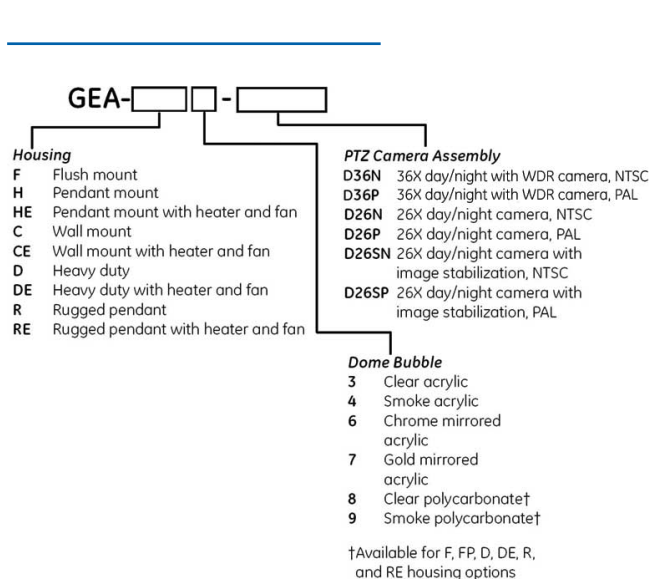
GEA-[ ] [ ] - [ ]

Housing
F Flush mount
H Pendant mount
HE Pendant mount with heater and fan
C Wall mount
CE Wall mount with heater and fan
D Heavy duty
DE Heavy duty with heater and fan
R Rugged pendant
RE Rugged pendant with heater and fan

PTZ Camera Assembly
D36N 36X day/night with WDR camera, NTSC
D36P 36X day/night with WDR camera, PAL
D26N 26X day/night camera, NTSC
D26P 26X day/night camera, PAL
D26SN 26X day/night camera with image stabilization, NTSC
D26SP 26X day/night camera with image stabilization, PAL

Dome Bubble
3 Clear acrylic
4 Smoke acrylic
6 Chrome mirrored acrylic
7 Gold mirrored acrylic
8 Clear polycarbonate†
9 Smoke polycarbonate†

†Available for F, FP, D, DE, R, and RE housing options